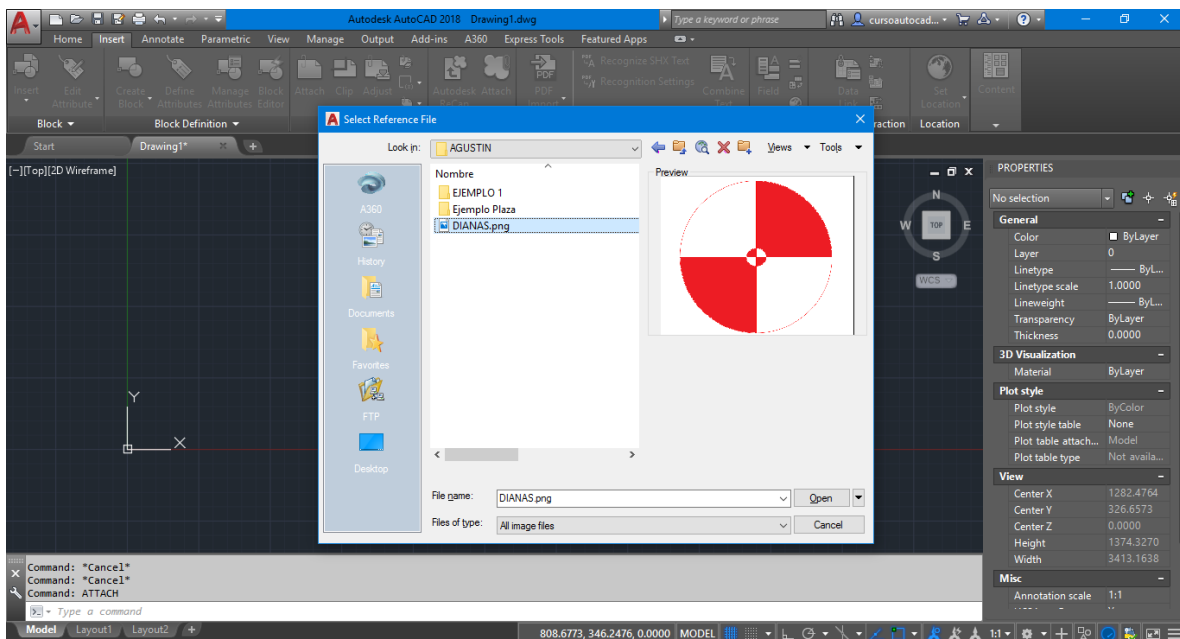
Autodesk AutoCAD 2018 Drawing1.dwg
Type a keyword or phrase
cursoautocad...

Home Insert Annotate Parametric View Manage Output Add-ins A360 Express Tools Featured Apps

Insert Edit Attribute Create Block Define Attributes Manage Attributes Block Editor Attach Clip Adjust Autodesk ReCap Attach PDF Import Recognize SHX Text Recognition Settings Combine Text Field Data Link Set Location Content

Block ▾ Block Definition ▾ raction Location

Start Drawing1*

[−][Top][2D Wireframe]

Select Reference File

Look in: AGUSTIN

Views Tools

A360
History
Documents
Favorites
FTP
Desktop

Nombre
EJEMPLO 1
Ejemplo Plaza
DIANAS.png

Preview

File name: DIANAS.png
Open
Files of type: All image files
Cancel

N
W TOP E
S
WCS

PROPERTIES
No selection
General
Color ByLayer
Layer 0
Linetype —— ByL...
Linetype scale 1.0000
Lineweight —— ByL...
Transparency ByLayer
Thickness 0.0000
3D Visualization
Material ByLayer
Plot style
Plot style ByColor
Plot style table None
Plot table attach... Model
Plot table type Not availa...
View
Center X 1282.4764
Center Y 326.6573
Center Z 0.0000
Height 1374.3270
Width 3413.1638
Misc
Annotation scale 1:1

Y
X

Command: *Cancel*
Command: *Cancel*
Command: ATTACH
Type a command

Model Layout1 Layout2
808.6773, 346.2476, 0.0000 MODEL 1:1